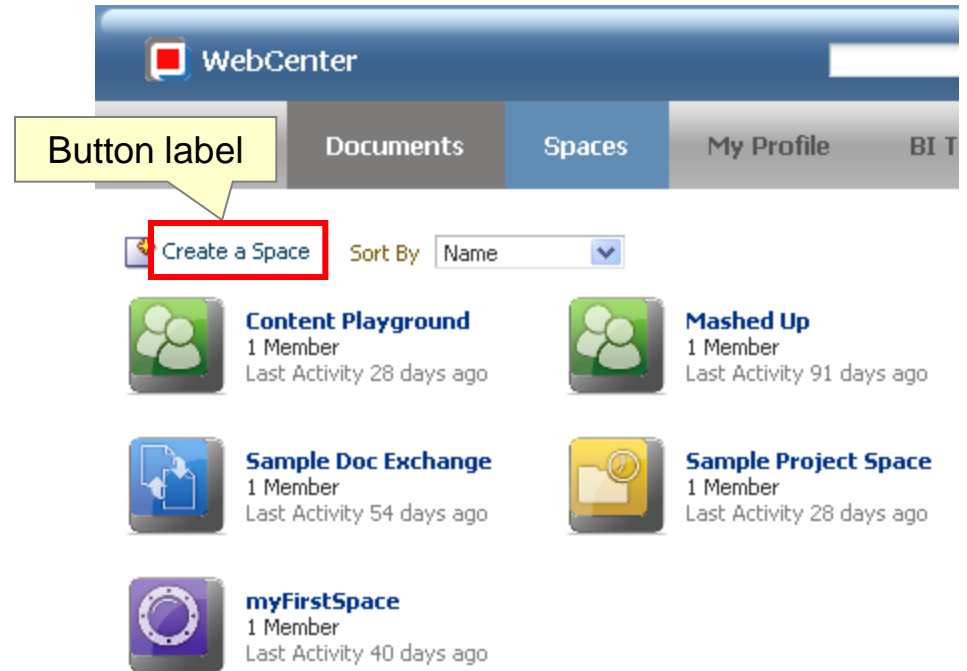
WebCenter

Button label

Documents

Spaces

My Profile

BI T

Create a Space

Sort By

Name

Content Playground
1 Member
Last Activity 28 days ago

Mashed Up
1 Member
Last Activity 91 days ago

Sample Doc Exchange
1 Member
Last Activity 54 days ago

Sample Project Space
1 Member
Last Activity 28 days ago

myFirstSpace
1 Member
Last Activity 40 days ago